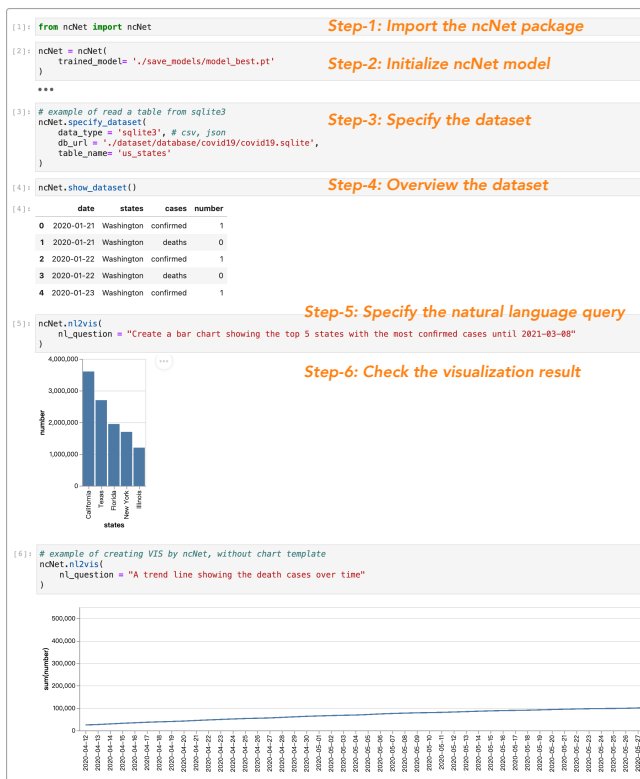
[1]: from ncNet import ncNet

Step-1: Import the ncNet package

[2]: ncNet = ncNet(
    trained_model= './save_models/model_best.pt'
)

Step-2: Initialize ncNet model

•••

[3]: # example of read a table from sqlite3
ncNet.specify_dataset(
    data_type = 'sqlite3', # csv, json
    db_url = './dataset/database/covid19/covid19.sqlite',
    table_name= 'us_states'
)

Step-3: Specify the dataset

[4]: ncNet.show_dataset()

Step-4: Overview the dataset

[4]:

| | date | states | cases | number |
|---|---|---|---|---|
| 0 | 2020-01-21 | Washington | confirmed | 1 |
| 1 | 2020-01-21 | Washington | deaths | 0 |
| 2 | 2020-01-22 | Washington | confirmed | 1 |
| 3 | 2020-01-22 | Washington | deaths | 0 |
| 4 | 2020-01-23 | Washington | confirmed | 1 |

Step-5: Specify the natural language query

[5]: ncNet.nl2vis(
    nl_question = "Create a bar chart showing the top 5 states with the most confirmed cases until 2021-03-08"
)

Step-6: Check the visualization result

4,000,000
3,000,000
2,000,000
1,000,000
0
number
California
Texas
Florida
New York
Illinois
states

[6]: # example of creating VIS by ncNet, without chart template
ncNet.nl2vis(
    nl_question = "A trend line showing the death cases over time"
)

500,000
400,000
300,000
200,000
100,000
0
sum(number)
2020-04-12
2020-04-13
2020-04-14
2020-04-15
2020-04-16
2020-04-17
2020-04-18
2020-04-19
2020-04-20
2020-04-21
2020-04-22
2020-04-23
2020-04-24
2020-04-25
2020-04-26
2020-04-27
2020-04-28
2020-04-29
2020-04-30
2020-05-01
2020-05-02
2020-05-03
2020-05-04
2020-05-05
2020-05-06
2020-05-07
2020-05-08
2020-05-09
2020-05-10
2020-05-11
2020-05-12
2020-05-13
2020-05-14
2020-05-15
2020-05-16
2020-05-17
2020-05-18
2020-05-19
2020-05-20
2020-05-21
2020-05-22
2020-05-23
2020-05-24
2020-05-25
2020-05-26
2020-05-27